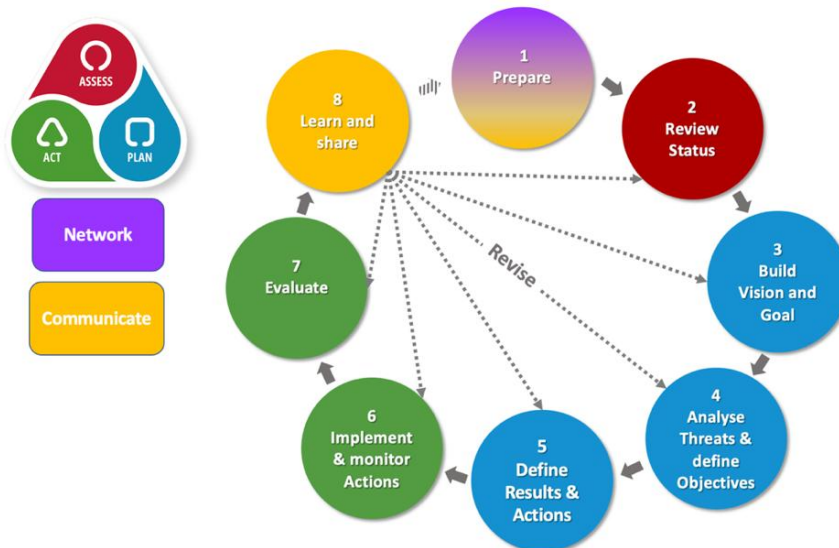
ASSESS
ACT
PLAN

Network

Communicate

1
Prepare

2
Review
Status

3
Build
Vision and
Goal

4
Analyse
Threats &
define
Objectives

5
Define
Results &
Actions

6
Implement
& monitor
Actions

7
Evaluate

8
Learn and
share

Revise